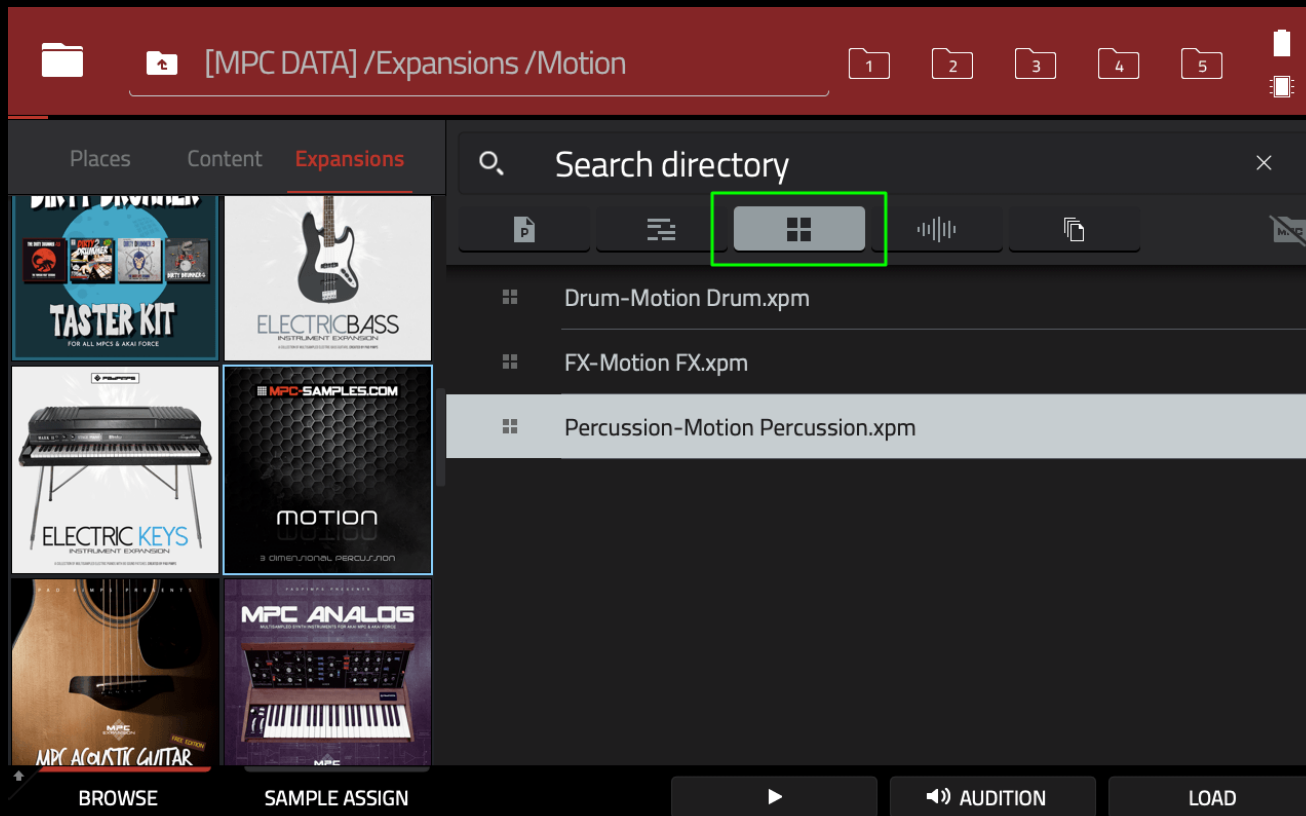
[MPC DATA] /Expansions /Motion

1 2 3 4 5

Places Content Expansions

Search directory

TASTER KIT
FOR ALL MPCS & AKAI FORCE

ELECTRICBASS
INSTRUMENT EXPANSION

ELECTRIC KEYS
INSTRUMENT EXPANSION

MPC-SAMPLES.COM
MOTION
3 DIMENSIONAL PERCUSSION

MPC ACOUSTIC GUITAR

MPC ANALOG

Drum-Motion Drum.xpm

FX-Motion FX.xpm

Percussion-Motion Percussion.xpm

BROWSE SAMPLE ASSIGN AUDITION LOAD